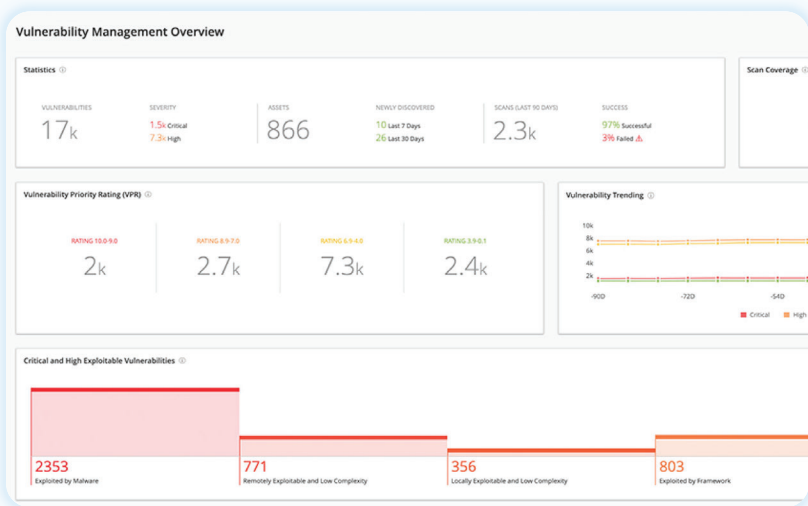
Vulnerability Management Overview

Statistics ⓘ

VULNERABILITIES
17k

SEVERITY
1.5k Critical
7.3k High

ASSETS
866

NEWLY DISCOVERED
10 Last 7 Days
26 Last 30 Days

SCANS (LAST 90 DAYS)
2.3k

SUCCESS
97% Successful
3% Failed ⚠

Scan Coverage ⓘ

Vulnerability Priority Rating (VPR) ⓘ

RATING 10.0-9.0
2k

RATING 8.9-7.0
2.7k

RATING 6.9-4.0
7.3k

RATING 3.9-0.1
2.4k

Vulnerability Trending ⓘ

10k
8k
6k
4k
2k
0

-90D
-72D
-54D

Critical
High

Critical and High Exploitable Vulnerabilities ⓘ

2353
Exploited by Malware

771
Remotely Exploitable and Low Complexity

356
Locally Exploitable and Low Complexity

803
Exploited by Framework